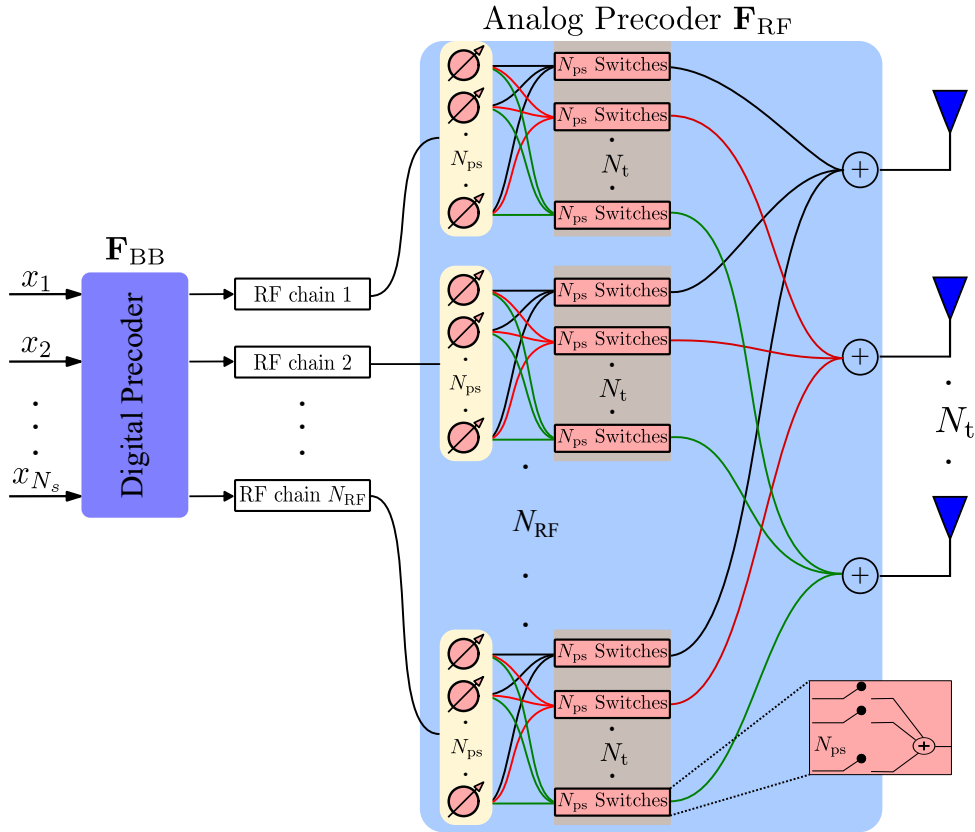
Analog Precoder $\mathbf{F}_{\mathrm{RF}}$

$\mathbf{F}_{\mathrm{BB}}$

$x_1$

$x_2$

$x_{N_s}$

Digital Precoder

RF chain 1

RF chain 2

RF chain $N_{\mathrm{RF}}$

$N_{\mathrm{ps}}$

$N_{\mathrm{ps}}$ Switches

$N_{\mathrm{ps}}$ Switches

$N_{\mathrm{t}}$

$N_{\mathrm{ps}}$ Switches

$N_{\mathrm{ps}}$

$N_{\mathrm{ps}}$ Switches

$N_{\mathrm{ps}}$ Switches

$N_{\mathrm{t}}$

$N_{\mathrm{ps}}$ Switches

$N_{\mathrm{RF}}$

$N_{\mathrm{ps}}$

$N_{\mathrm{ps}}$ Switches

$N_{\mathrm{ps}}$ Switches

$N_{\mathrm{t}}$

$N_{\mathrm{ps}}$ Switches

$+$

$+$

$+$

$N_{\mathrm{t}}$

$N_{\mathrm{ps}}$

$+$